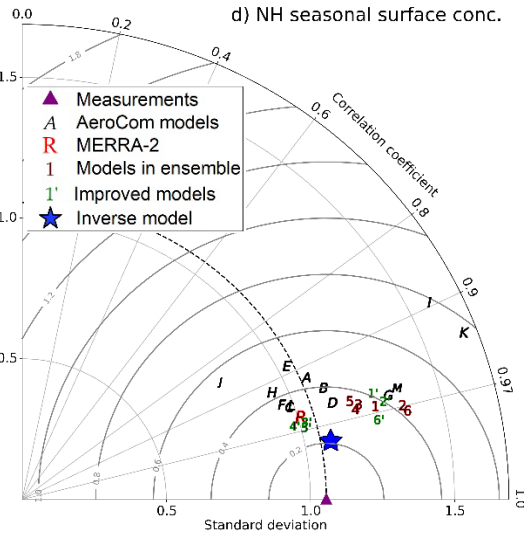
d) NH seasonal surface conc.

0.0
0.2
0.4
0.6
0.8
0.9
0.97
1.0
Correlation coefficient

1.5
1.0
0.5
0.5
1.0
1.5
Standard deviation

1.8
1.2
0.8
0.6
0.4
0.2

Measurements
A AeroCom models
R MERRA-2
1 Models in ensemble
1' Improved models
Inverse model

I
K
E
J
A
B
H
F
C
R
D
5
3
4
1
2
6
1'
2'
C
M
6'
4'
3'
5'